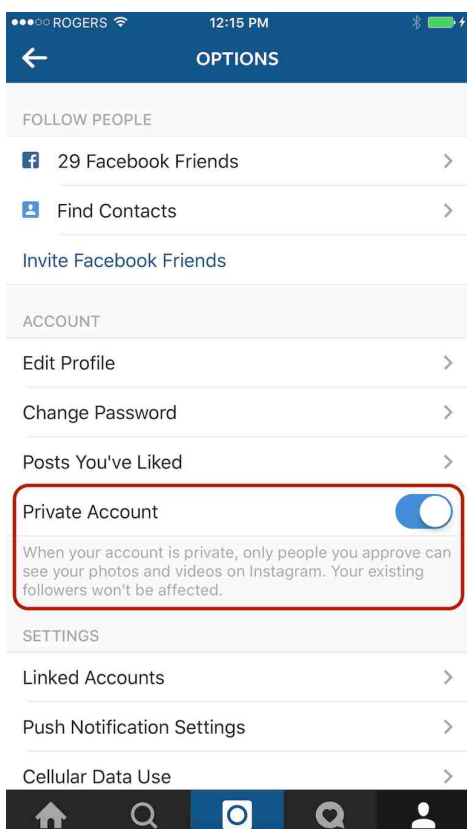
●●●○○ ROGERS 12:15 PM

OPTIONS

FOLLOW PEOPLE

29 Facebook Friends

Find Contacts

Invite Facebook Friends

ACCOUNT

Edit Profile

Change Password

Posts You've Liked

Private Account

When your account is private, only people you approve can see your photos and videos on Instagram. Your existing followers won't be affected.

SETTINGS

Linked Accounts

Push Notification Settings

Cellular Data Use